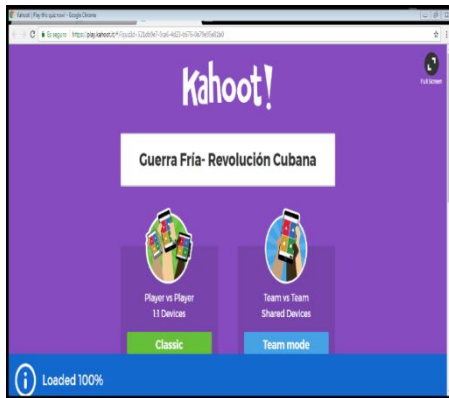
Kahoot! | Play this quiz now! - Google Chrome

Es seguro | https://play.kahoot.it/#/?quizId=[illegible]

Full Screen

Kahoot!

Guerra Fría- Revolución Cubana

Player vs Player
1:1 Devices

Classic

Team vs Team
Shared Devices

Team mode

Loaded 100%